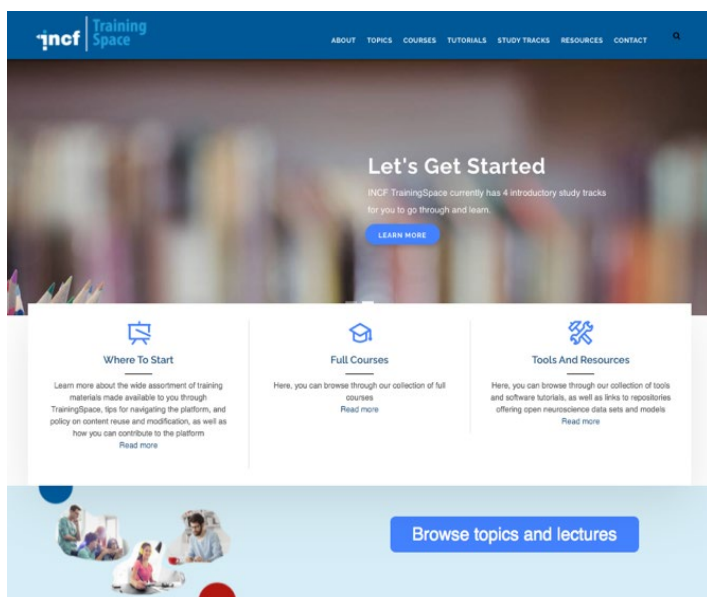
incf Training Space

ABOUT TOPICS COURSES TUTORIALS STUDY TRACKS RESOURCES CONTACT

Let's Get Started

INCF TrainingSpace currently has 4 introductory study tracks for you to go through and learn.

LEARN MORE

Where To Start

Learn more about the wide assortment of training materials made available to you through TrainingSpace, tips for navigating the platform, and policy on content reuse and modification, as well as how you can contribute to the platform
Read more

Full Courses

Here, you can browse through our collection of full courses
Read more

Tools And Resources

Here, you can browse through our collection of tools and software tutorials, as well as links to repositories offering open neuroscience data sets and models
Read more

Browse topics and lectures